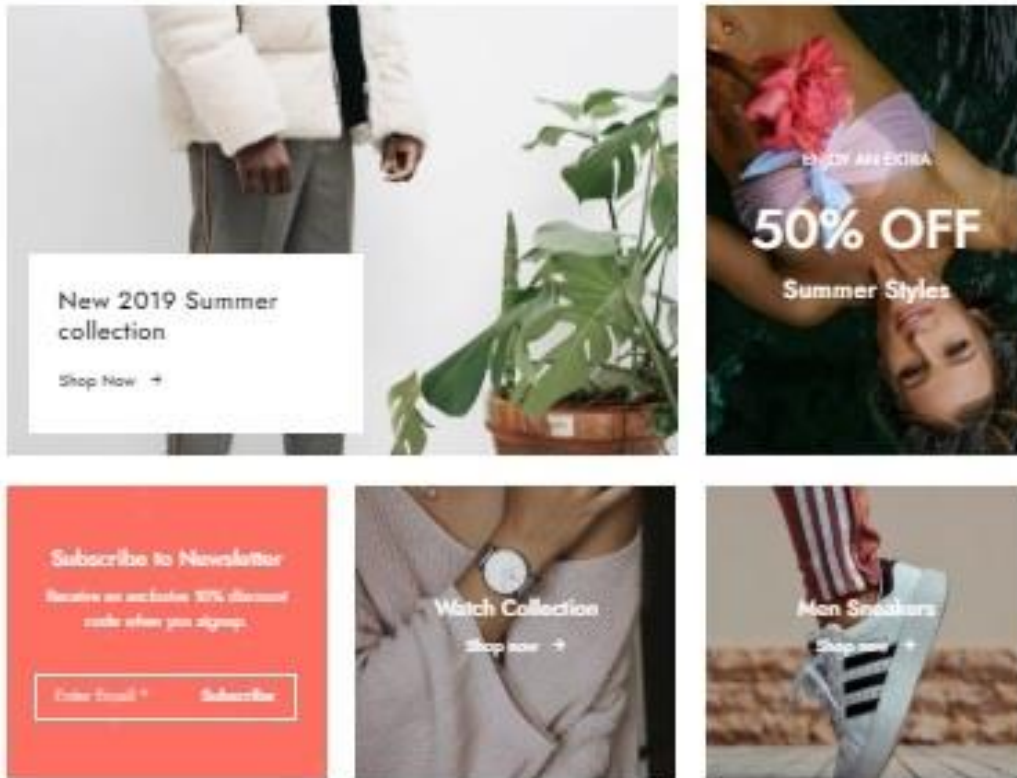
New 2019 Summer collection

Shop Now →

ENJOY AN EXTRA

50% OFF

Summer Styles

Subscribe to Newsletter

Receive an exclusive 10% discount code when you signup.

Enter Email *

Subscribe

Watch Collection

Shop now →

Men Sneakers

Shop now →